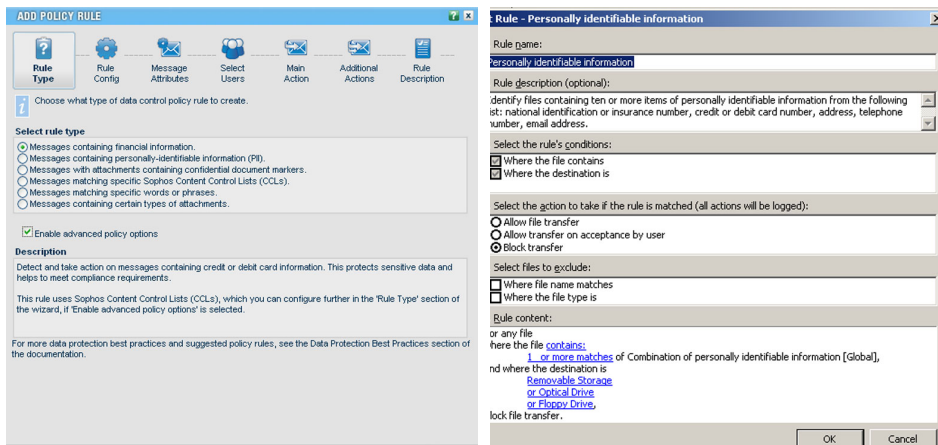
ADD POLICY RULE

Rule Type
Rule Config
Message Attributes
Select Users
Main Action
Additional Actions
Rule Description

Choose what type of data control policy rule to create.

Select rule type

Messages containing financial information.
Messages containing personally-identifiable information (PII).
Messages with attachments containing confidential document markers.
Messages matching specific Sophos Content Control Lists (CCLs).
Messages matching specific words or phrases.
Messages containing certain types of attachments.

Enable advanced policy options

Description

Detect and take action on messages containing credit or debit card information. This protects sensitive data and helps to meet compliance requirements.

This rule uses Sophos Content Control Lists (CCLs), which you can configure further in the 'Rule Type' section of the wizard, if 'Enable advanced policy options' is selected.

For more data protection best practices and suggested policy rules, see the Data Protection Best Practices section of the documentation.

: Rule - Personally identifiable information

Rule name:

ersonally identifiable information

Rule description (optional):

dentify files containing ten or more items of personally identifiable information from the following ist: national identification or insurance number, credit or debit card number, address, telephone number, email address.

Select the rule's conditions:

Where the file contains
Where the destination is

Select the action to take if the rule is matched (all actions will be logged):

Allow file transfer
Allow transfer on acceptance by user
Block transfer

Select files to exclude:

Where file name matches
Where the file type is

Rule content:

or any file
here the file contains:
1 or more matches of Combination of personally identifiable information [Global],
nd where the destination is
Removable Storage
or Optical Drive
or Floppy Drive,
lock file transfer.

OK
Cancel